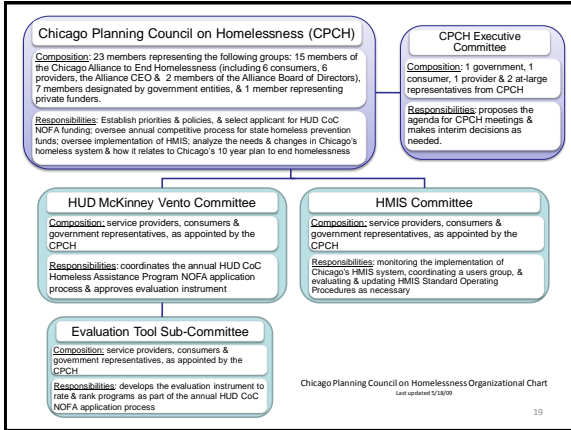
Chicago Planning Council on Homelessness (CPCH)

Composition: 23 members representing the following groups: 15 members of the Chicago Alliance to End Homelessness (including 6 consumers, 6 providers, the Alliance CEO & 2 members of the Alliance Board of Directors), 7 members designated by government entities, & 1 member representing private funders.

Responsibilities: Establish priorities & policies, & select applicant for HUD CoC NOFA funding; oversee annual competitive process for state homeless prevention funds; oversee implementation of HMIS; analyze the needs & changes in Chicago's homeless system & how it relates to Chicago's 10 year plan to end homelessness

CPCH Executive Committee

Composition: 1 government, 1 consumer, 1 provider & 2 at-large representatives from CPCH

Responsibilities: proposes the agenda for CPCH meetings & makes interim decisions as needed.

HUD McKinney Vento Committee

Composition: service providers, consumers & government representatives, as appointed by the CPCH

Responsibilities: coordinates the annual HUD CoC Homeless Assistance Program NOFA application process & approves evaluation instrument

HMIS Committee

Composition: service providers, consumers & government representatives, as appointed by the CPCH

Responsibilities: monitoring the implementation of Chicago's HMIS system, coordinating a users group, & evaluating & updating HMIS Standard Operating Procedures as necessary

Evaluation Tool Sub-Committee

Composition: service providers, consumers & government representatives, as appointed by the CPCH

Responsibilities: develops the evaluation instrument to rate & rank programs as part of the annual HUD CoC NOFA application process

Chicago Planning Council on Homelessness Organizational Chart
Last updated 5/18/09

19